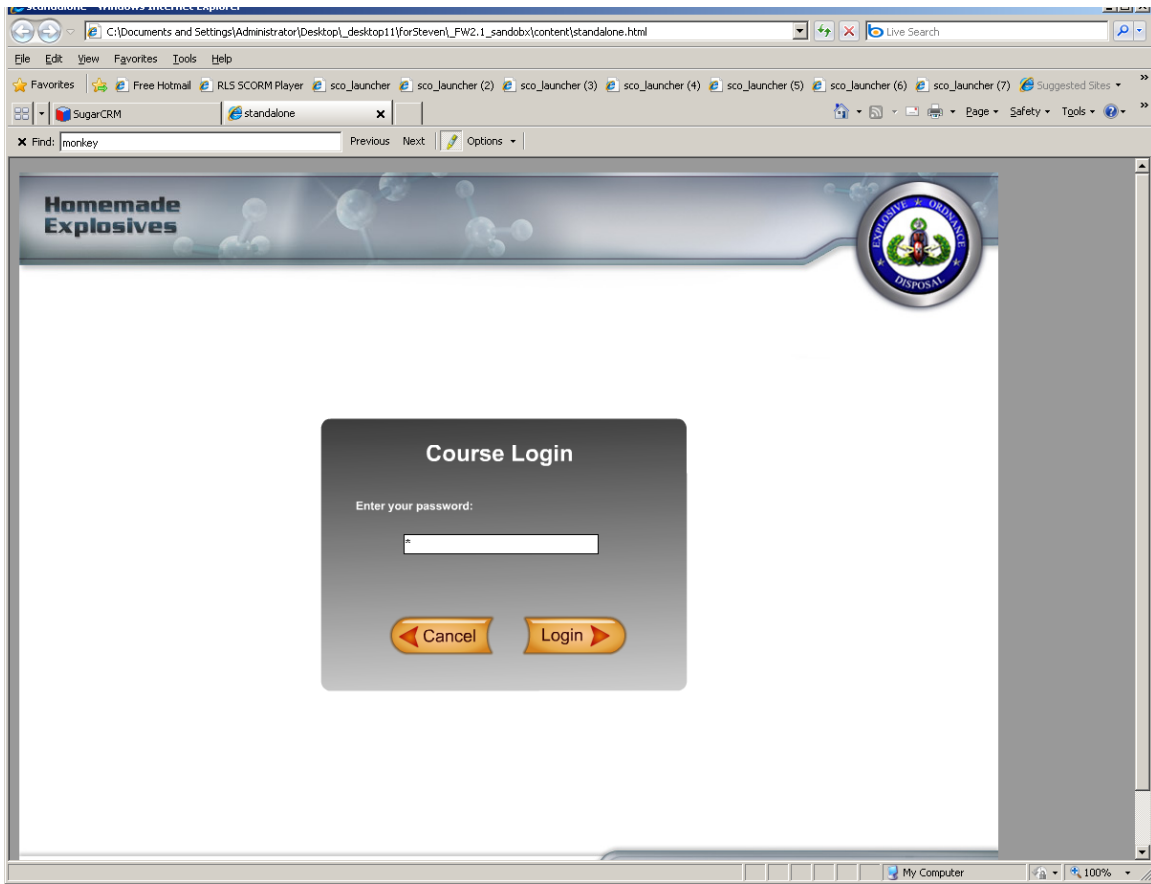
standalone - Windows Internet Explorer

C:\Documents and Settings\Administrator\Desktop\_desktop11\forSteven\_FW2.1_sandobx\content\standalone.html

Live Search

File Edit View Favorites Tools Help

Favorites Free Hotmail RLS SCORM Player sco_launcher sco_launcher (2) sco_launcher (3) sco_launcher (4) sco_launcher (5) sco_launcher (6) sco_launcher (7) Suggested Sites

SugarCRM standalone

Page Safety Tools

Find: monkey Previous Next Options

Homemade Explosives

EXPLOSIVE ORDNANCE DISPOSAL

Course Login

Enter your password:

*

Cancel Login

My Computer 100%